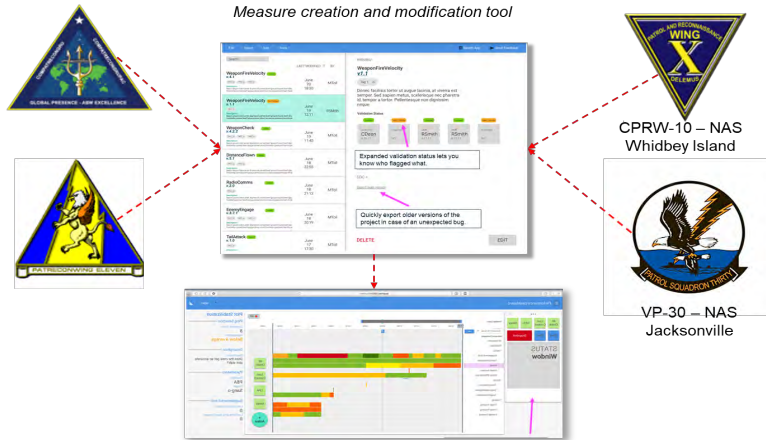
Measure creation and modification tool

GLOBAL PRESENCE - ASW EXCELLENCE

PATROL AND RECONNAISSANCE WING X DELEMUS

CPRW-10 – NAS Whidbey Island

PATROLWING ELEVEN

PATROL SQUADRON THIRTY

VP-30 – NAS Jacksonville

WeaponFireVelocity
v 1.1

WeaponFireVelocity

WeaponCheck

DroneesFlown

RadioComms

EnemyEngage

TailAttack

WeaponFireVelocity
v1.1

Validation Status

Expanded validation status lets you know who flagged what.

Quickly export older versions of the project in case of an unexpected bug.

DELETE

EDIT

STATUS
Window